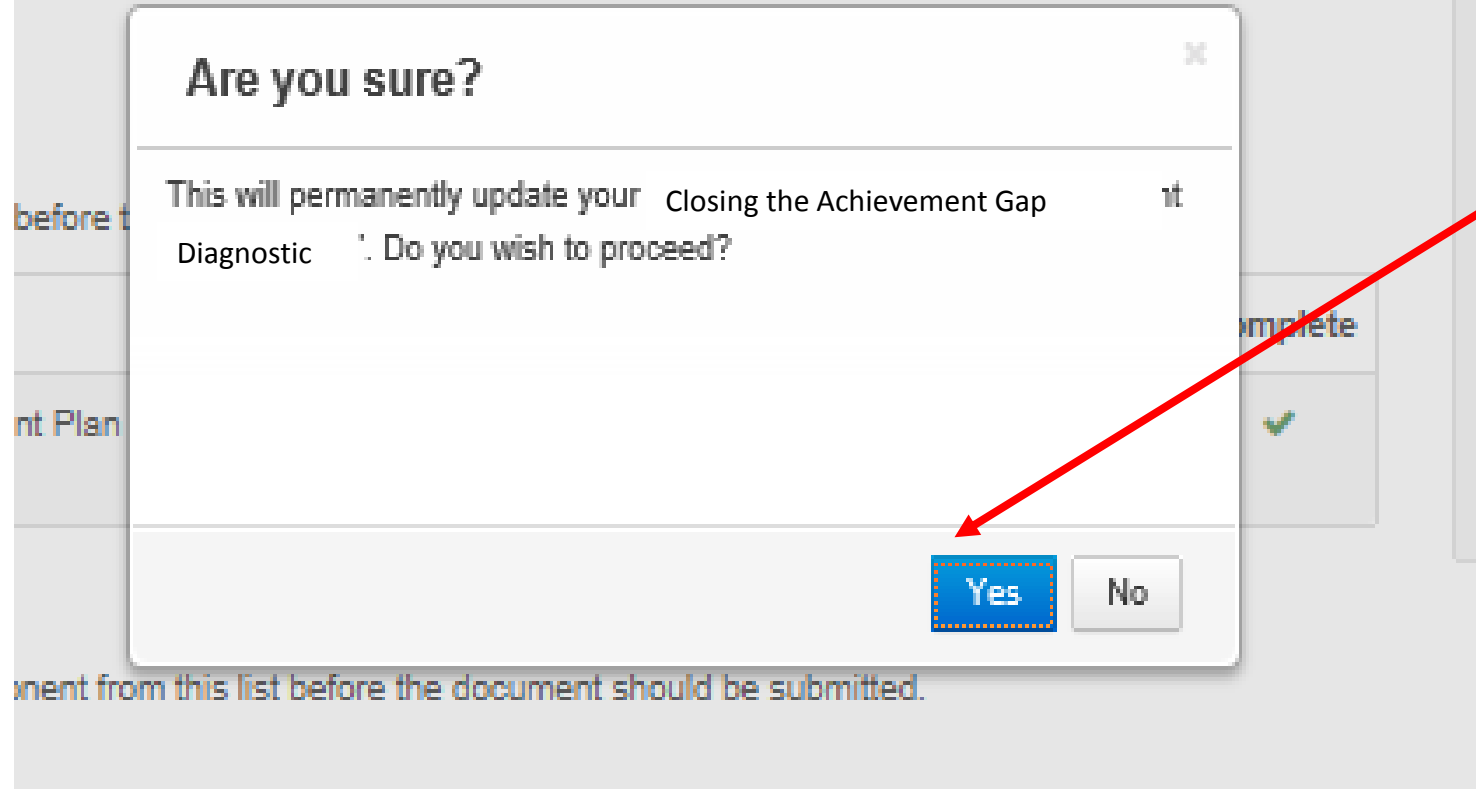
Are you sure?

×

This will permanently update your Closing the Achievement Gap Diagnostic '. Do you wish to proceed?

before t

nt Plan

mplete

Yes

No

onent from this list before the document should be submitted.